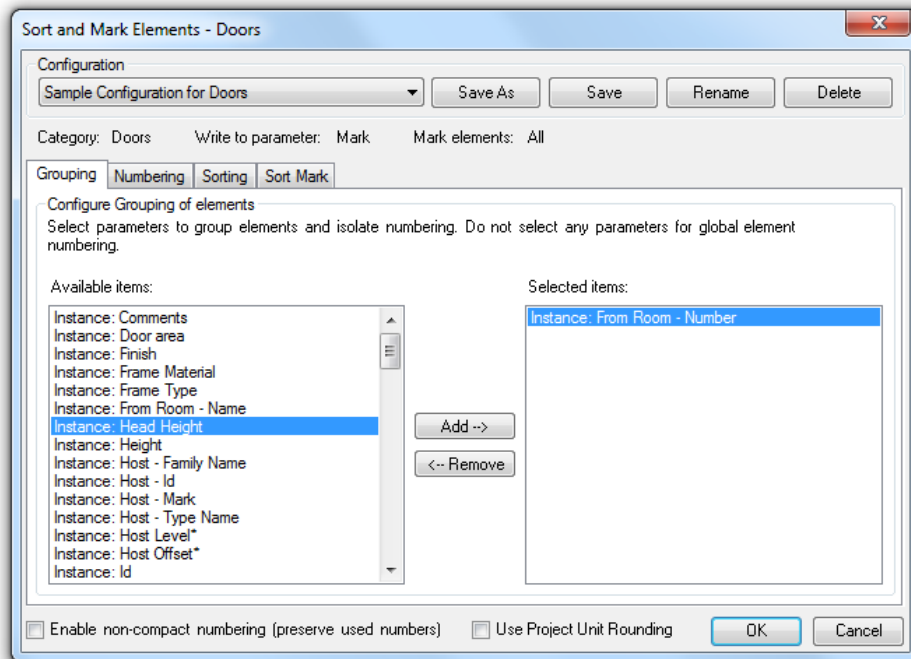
Sort and Mark Elements - Doors

Configuration

Sample Configuration for Doors

Save As

Save

Rename

Delete

Category: Doors Write to parameter: Mark Mark elements: All

Grouping

Numbering

Sorting

Sort Mark

Configure Grouping of elements

Select parameters to group elements and isolate numbering. Do not select any parameters for global element numbering.

Available items:

Instance: Comments
Instance: Door area
Instance: Finish
Instance: Frame Material
Instance: Frame Type
Instance: From Room - Name
Instance: Head Height
Instance: Height
Instance: Host - Family Name
Instance: Host - Id
Instance: Host - Mark
Instance: Host - Type Name
Instance: Host Level*
Instance: Host Offset*
Instance: Id

Add -->

<-- Remove

Selected items:

Instance: From Room - Number

Enable non-compact numbering (preserve used numbers)

Use Project Unit Rounding

OK

Cancel